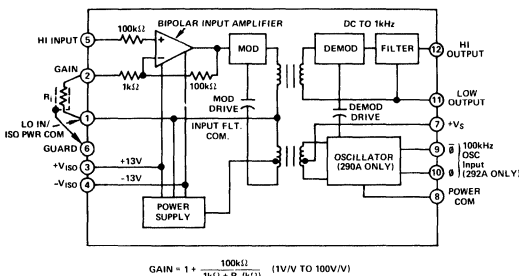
BIPOLAR INPUT AMPLIFIER

DC TO 1kHz

100kΩ

HI INPUT 5

GAIN 2

1kΩ

100kΩ

MOD

DEMOD

FILTER

12 HI OUTPUT

11 LOW OUTPUT

$R_i$

LO IN/ ISO PWR COM

1

GUARD 6

MOD DRIVE

INPUT FLT. COM.

DEMOD DRIVE

7 $+V_S$

$+V_{ISO}$ 3

+13V

$-V_{ISO}$ 4

-13V

OSCILLATOR (290A ONLY)

9 $\bar{\phi}$

10 $\phi$

100kHz OSC Input (292A ONLY)

POWER SUPPLY

8 POWER COM

$GAIN = 1 + \frac{100k\Omega}{1k\Omega + R_i(k\Omega)}$ (1V/V TO 100V/V)